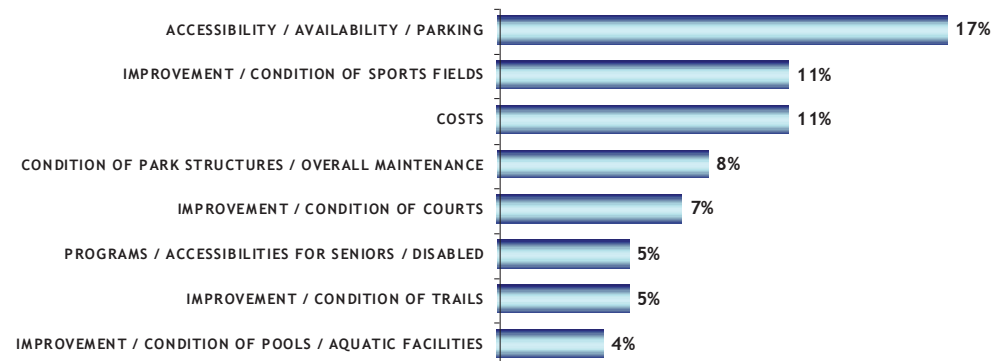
| | |
|---|---|
| ACCESSIBILITY / AVAILABILITY / PARKING | 17% |
| IMPROVEMENT / CONDITION OF SPORTS FIELDS | 11% |
| COSTS | 11% |
| CONDITION OF PARK STRUCTURES / OVERALL MAINTENANCE | 8% |
| IMPROVEMENT / CONDITION OF COURTS | 7% |
| PROGRAMS / ACCESSIBILITIES FOR SENIORS / DISABLED | 5% |
| IMPROVEMENT / CONDITION OF TRAILS | 5% |
| IMPROVEMENT / CONDITION OF POOLS / AQUATIC FACILITIES | 4% |